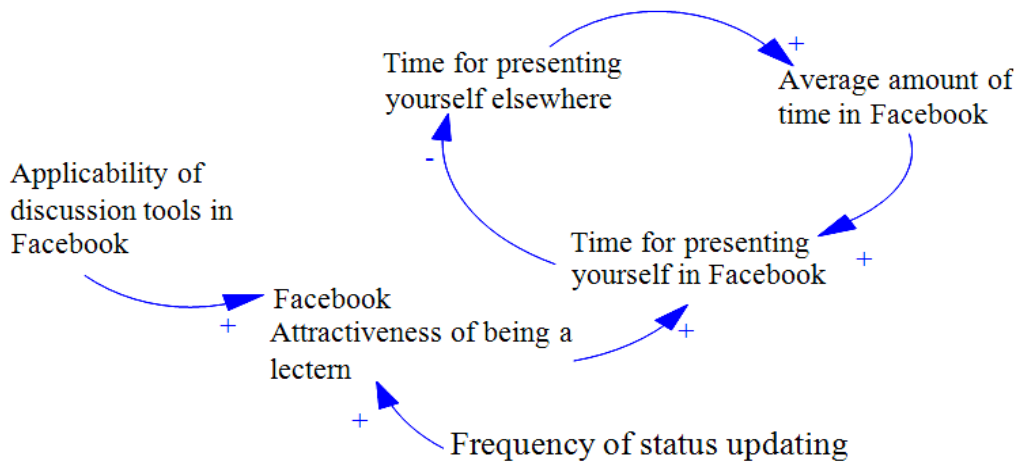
Time for presenting yourself elsewhere

+

Average amount of time in Facebook

-

Applicability of discussion tools in Facebook

Time for presenting yourself in Facebook

+

Facebook Attractiveness of being a lectern

+

+

+

Frequency of status updating